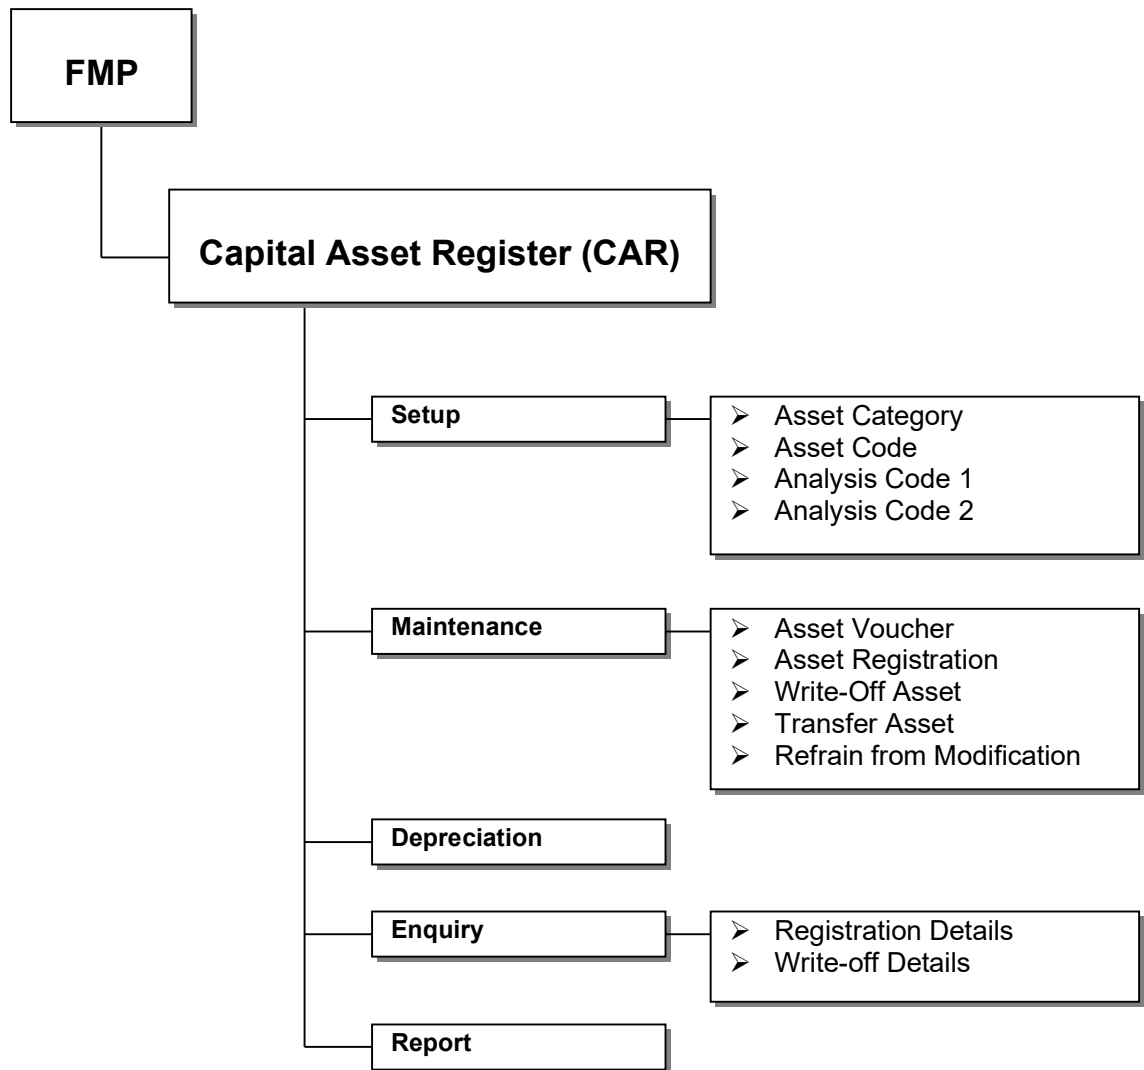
FMP

Capital Asset Register (CAR)

Setup

➢ Asset Category
➢ Asset Code
➢ Analysis Code 1
➢ Analysis Code 2

Maintenance

➢ Asset Voucher
➢ Asset Registration
➢ Write-Off Asset
➢ Transfer Asset
➢ Refrain from Modification

Depreciation

Enquiry

➢ Registration Details
➢ Write-off Details

Report